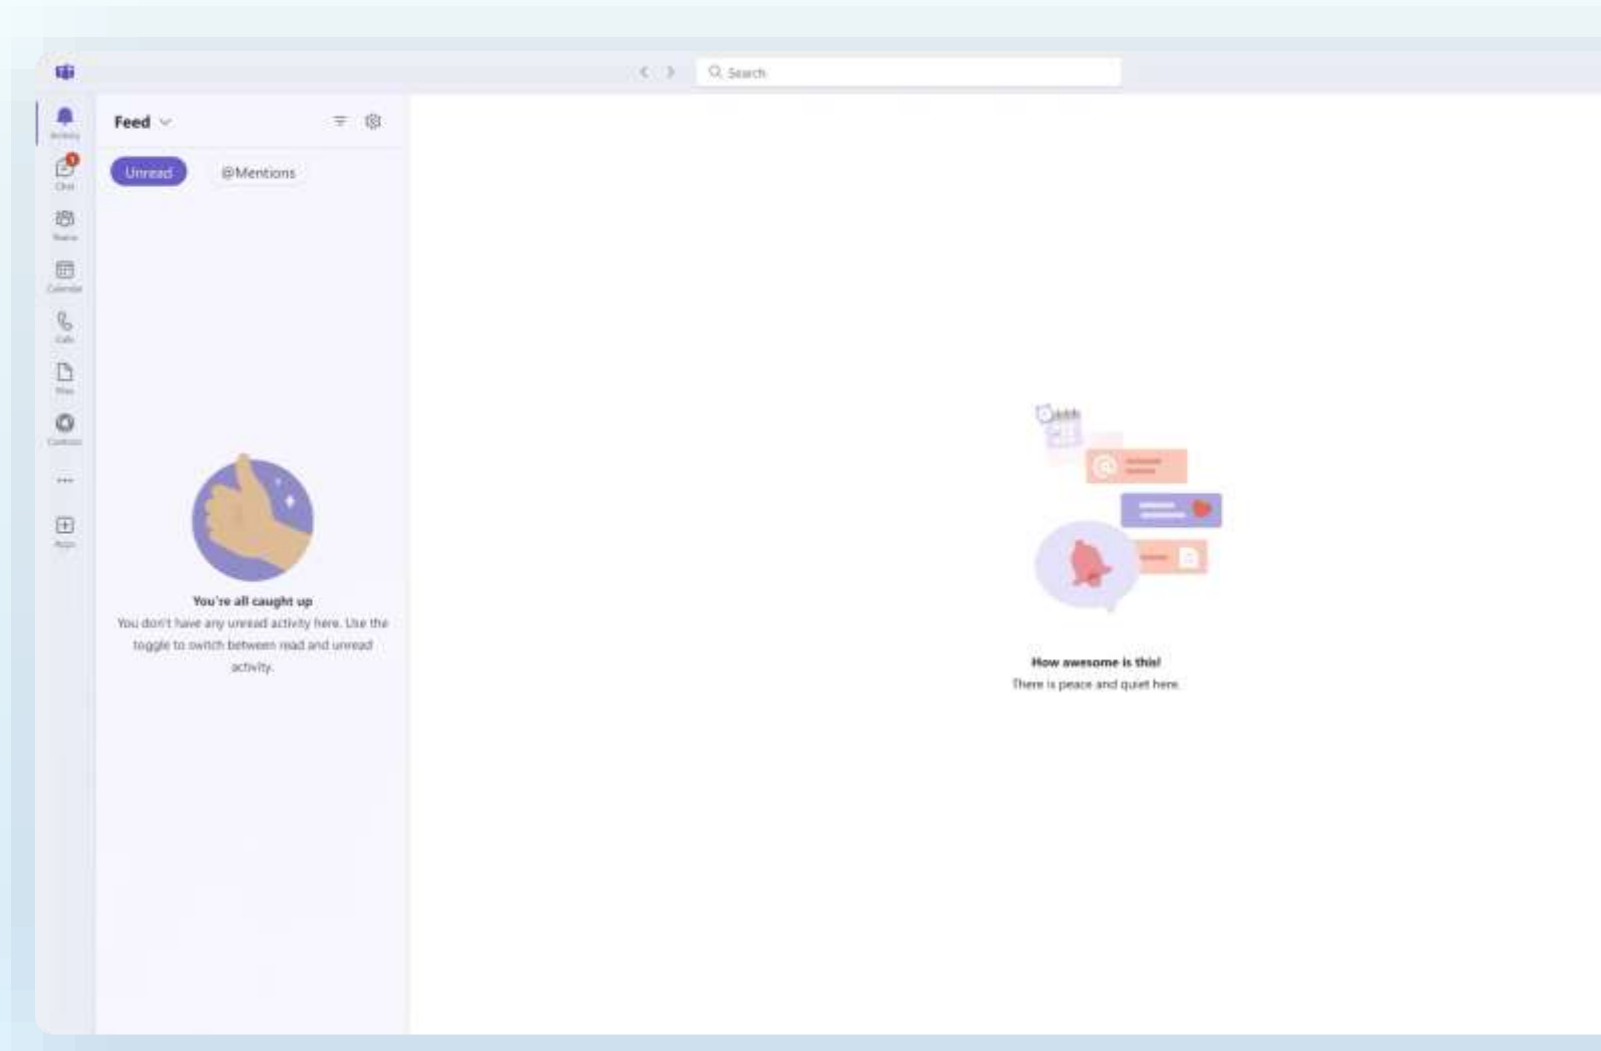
Search

Activity

1
Chat

Teams

Calendar

Calls

Files

Copilot

...

Apps

Feed

Unread

@Mentions

You're all caught up

You don't have any unread activity here. Use the toggle to switch between read and unread activity.

How awesome is this!

There is peace and quiet here.